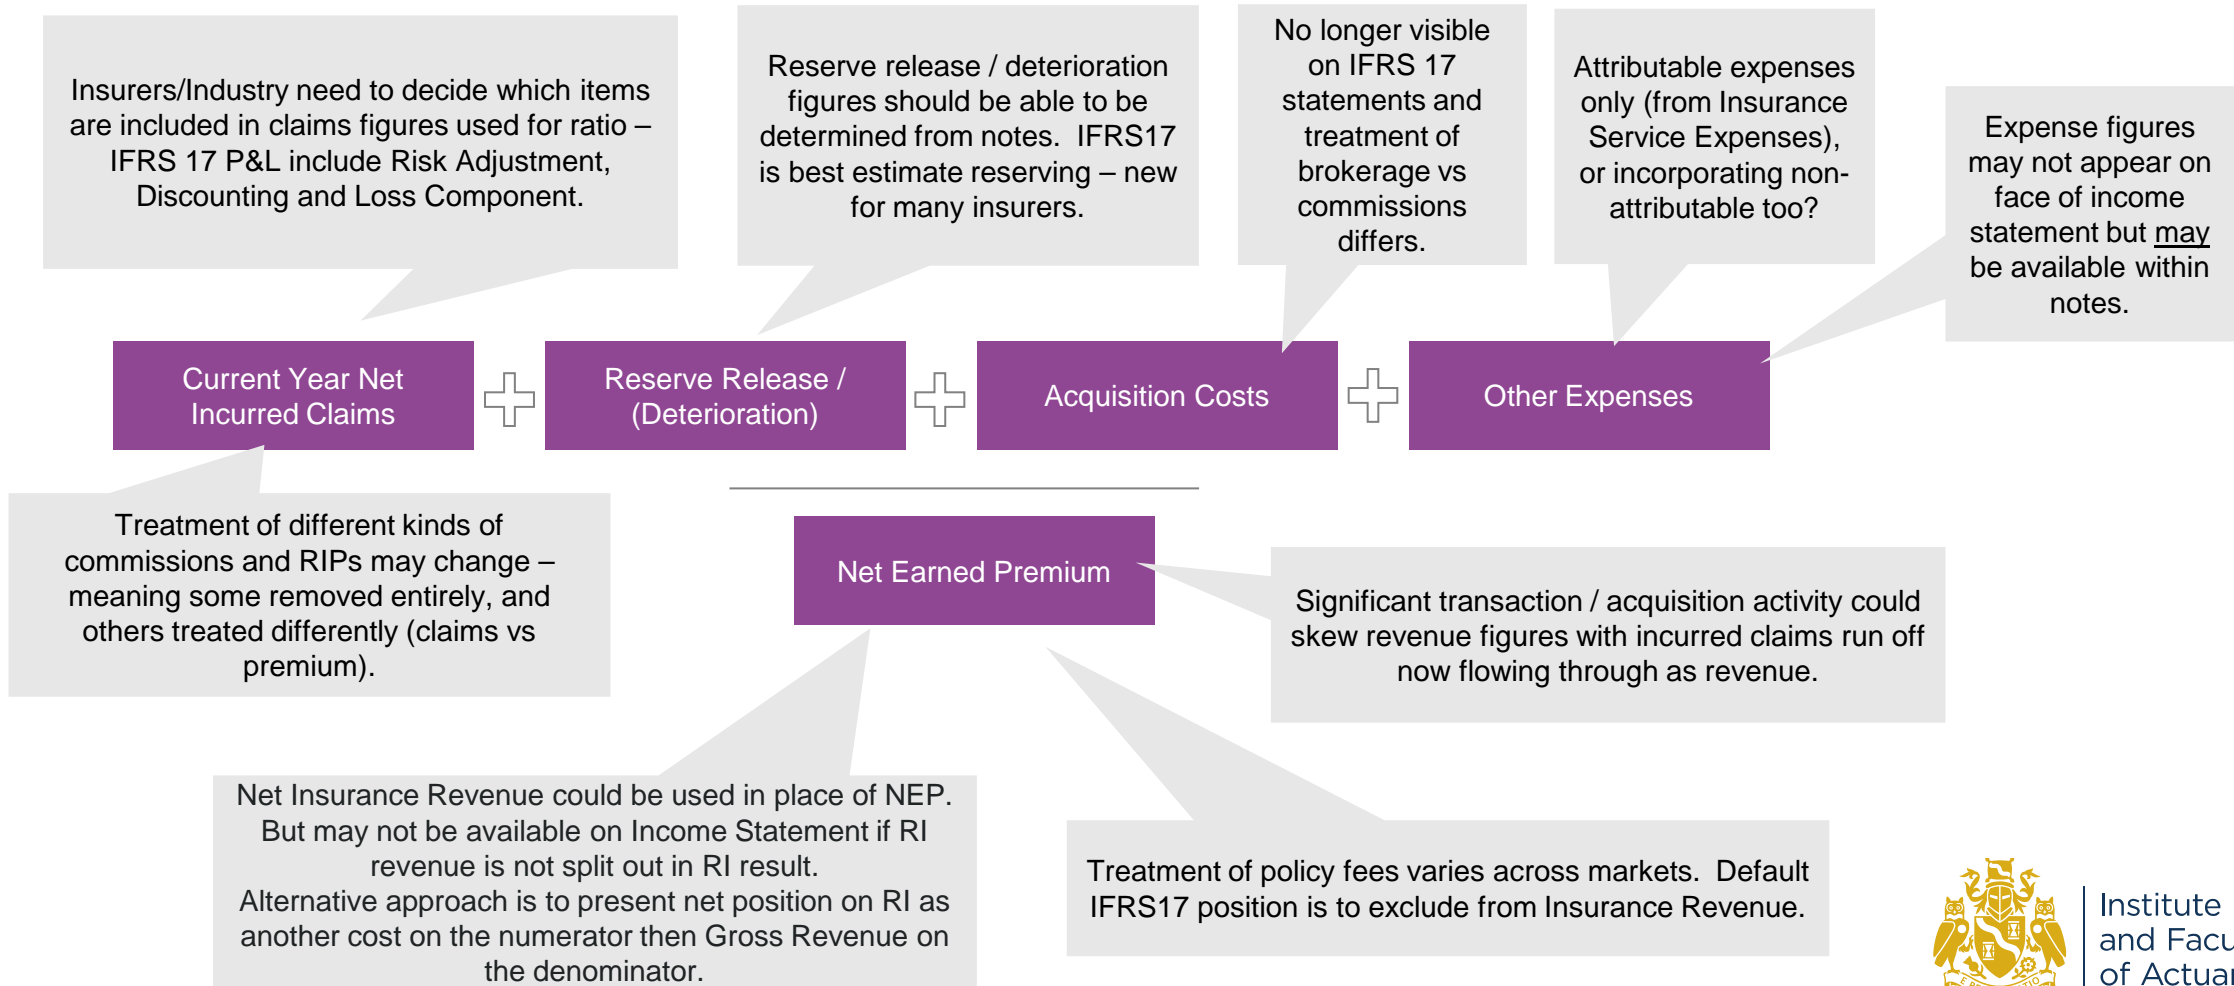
Insurers/Industry need to decide which items are included in claims figures used for ratio – IFRS 17 P&L include Risk Adjustment, Discounting and Loss Component.

Reserve release / deterioration figures should be able to be determined from notes. IFRS17 is best estimate reserving – new for many insurers.

No longer visible on IFRS 17 statements and treatment of brokerage vs commissions differs.

Attributable expenses only (from Insurance Service Expenses), or incorporating non-attributable too?

Expense figures may not appear on face of income statement but may be available within notes.

Current Year Net Incurred Claims

Reserve Release / (Deterioration)

Acquisition Costs

Other Expenses

Treatment of different kinds of commissions and RIPs may change – meaning some removed entirely, and others treated differently (claims vs premium).

Net Earned Premium

Significant transaction / acquisition activity could skew revenue figures with incurred claims run off now flowing through as revenue.

Net Insurance Revenue could be used in place of NEP. But may not be available on Income Statement if RI revenue is not split out in RI result.
Alternative approach is to present net position on RI as another cost on the numerator then Gross Revenue on the denominator.

Treatment of policy fees varies across markets. Default IFRS17 position is to exclude from Insurance Revenue.

Institute and Facu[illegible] of Actuar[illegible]